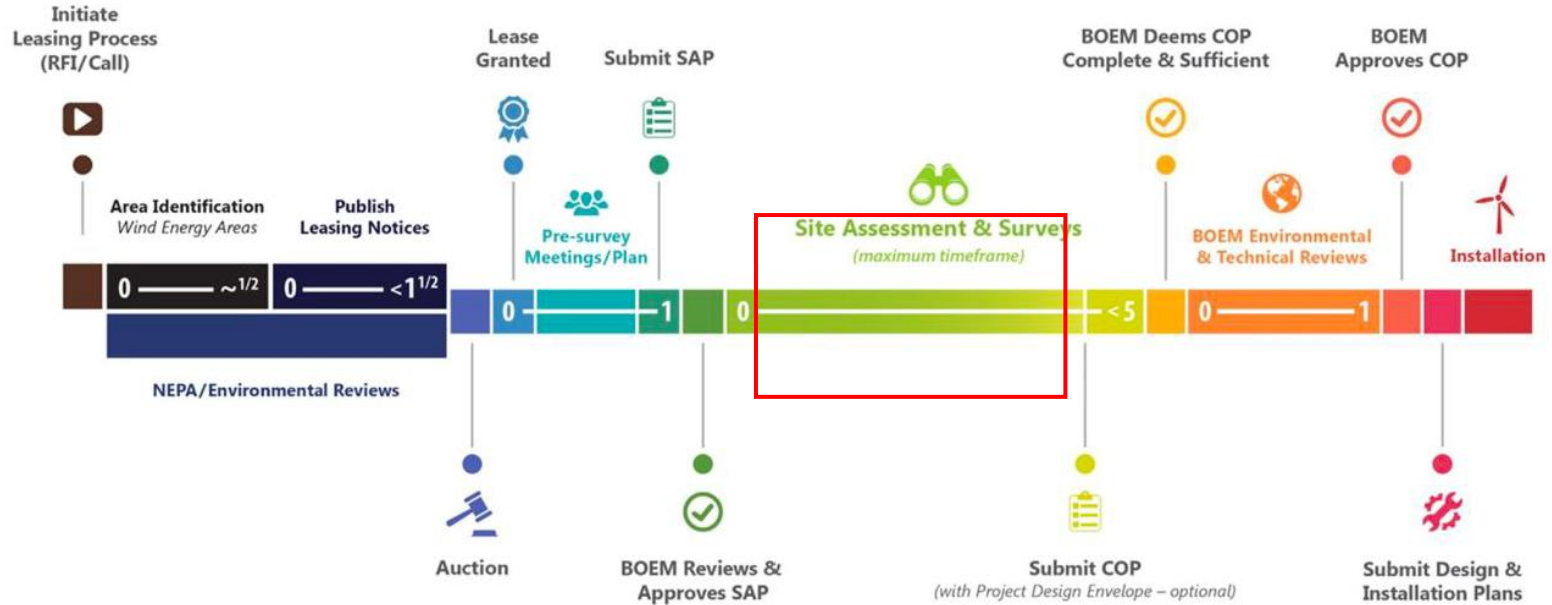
Initiate Leasing Process (RFI/Call)

Lease Granted

Submit SAP

BOEM Deems COP Complete & Sufficient

BOEM Approves COP

Area Identification
*Wind Energy Areas*

Publish Leasing Notices

Pre-survey Meetings/Plan

Site Assessment & Surveys
*(maximum timeframe)*

BOEM Environmental & Technical Reviews

Installation

0 —— ~$^{1/2}$

0 —— <1$^{1/2}$

0 —— 1

0 —— <5

0 —— 1

NEPA/Environmental Reviews

Auction

BOEM Reviews & Approves SAP

Submit COP
*(with Project Design Envelope – optional)*

Submit Design & Installation Plans